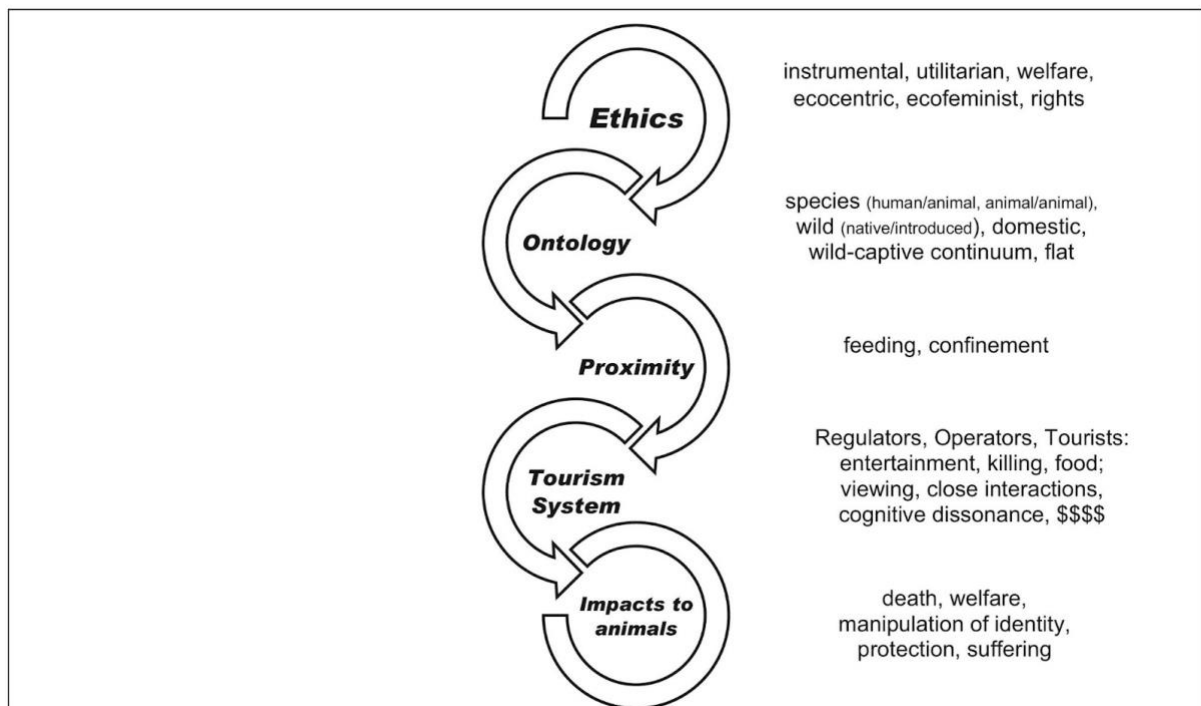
Ethics

instrumental, utilitarian, welfare, ecocentric, ecofeminist, rights

Ontology

species (human/animal, animal/animal), wild (native/introduced), domestic, wild-captive continuum, flat

Proximity

feeding, confinement

Tourism System

Regulators, Operators, Tourists: entertainment, killing, food; viewing, close interactions, cognitive dissonance, $$$$

Impacts to animals

death, welfare, manipulation of identity, protection, suffering